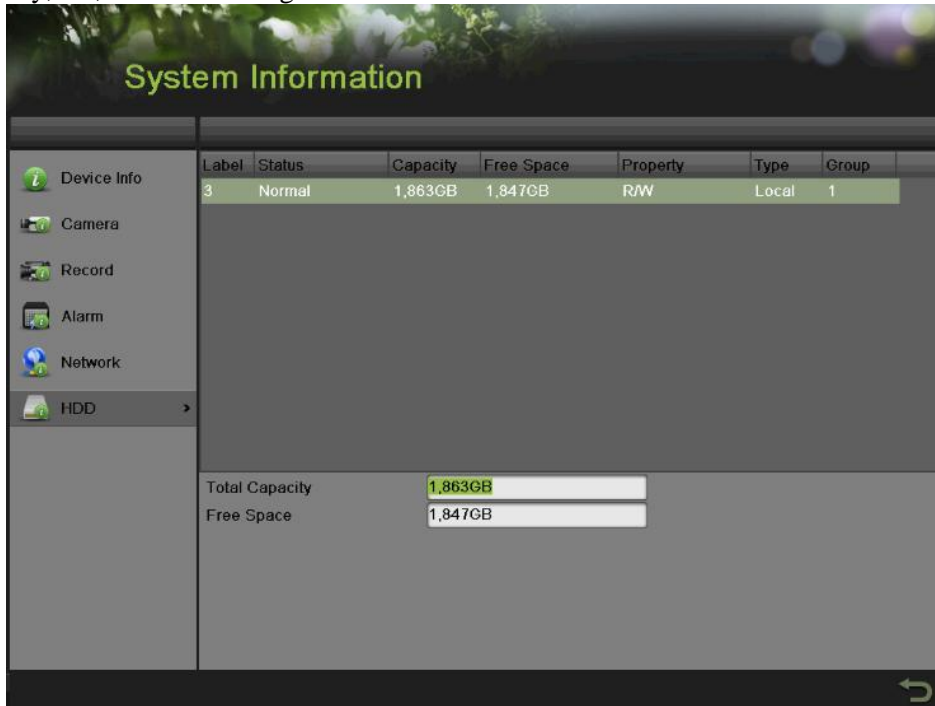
System Information

Device Info
Camera
Record
Alarm
Network
HDD

| Label | Status | Capacity | Free Space | Property | Type | Group |
|---|---|---|---|---|---|---|
| 3 | Normal | 1,863GB | 1,847GB | R/W | Local | 1 |

Total Capacity 1,863GB
Free Space 1,847GB